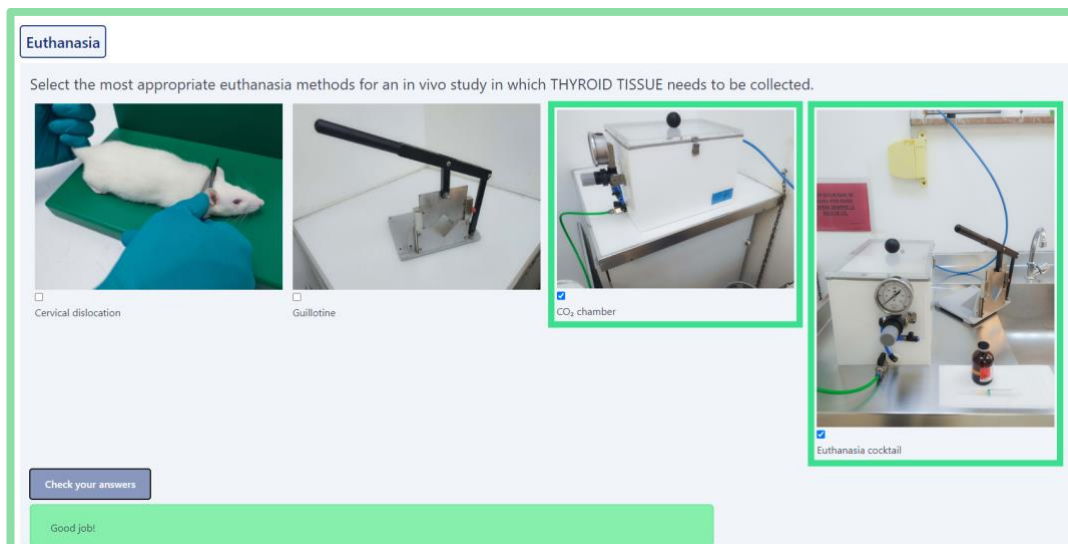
Euthanasia

Select the most appropriate euthanasia methods for an in vivo study in which THYROID TISSUE needs to be collected.

Cervical dislocation

Guillotine

$CO_2$ chamber

Euthanasia cocktail

Check your answers

Good job!